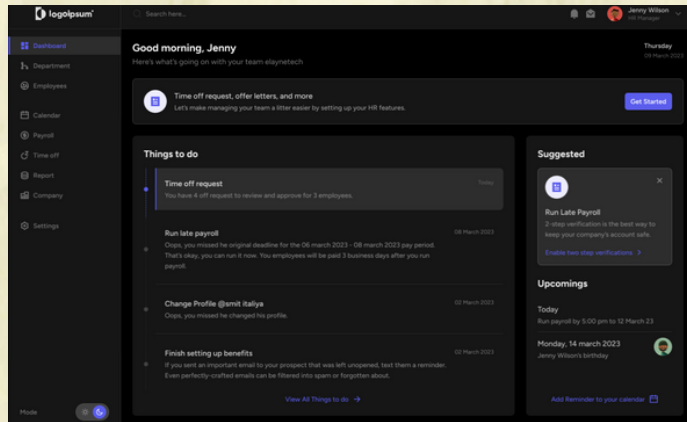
logoipsum

Search here...

Jenny Wilson
HR Manager

Dashboard
Department
Employees
Calendar
Payroll
Time off
Report
Company
Settings

Mode

Good morning, Jenny
Here's what's going on with your team elaynetech

Thursday
09 March 2023

Time off request, offer letters, and more
Let's make managing your team a litter easier by setting up your HR features.

Get Started

Things to do

Time off request
You have 4 off request to review and approve for 3 employees.
Today

Run late payroll
Oops, you missed he original deadline for the 06 march 2023 - 08 march 2023 pay period. That's okay, you can run it now. You employees will be paid 3 business days after you run payroll.
08 March 2023

Change Profile @smit italiya
Oops, you missed he changed his profile.
02 March 2023

Finish setting up benefits
If you sent an important email to your prospect that was left unopened, text them a reminder. Even perfectly-crafted emails can be filtered into spam or forgotten about.
02 March 2023

View All Things to do →

Suggested

Run Late Payroll
2-step verification is the best way to keep your company's account safe.
Enable two step verifications >

Upcomings

Today
Run payroll by 5:00 pm to 12 March 23

Monday, 14 march 2023
Jenny Wilson's birthday

Add Reminder to your calendar